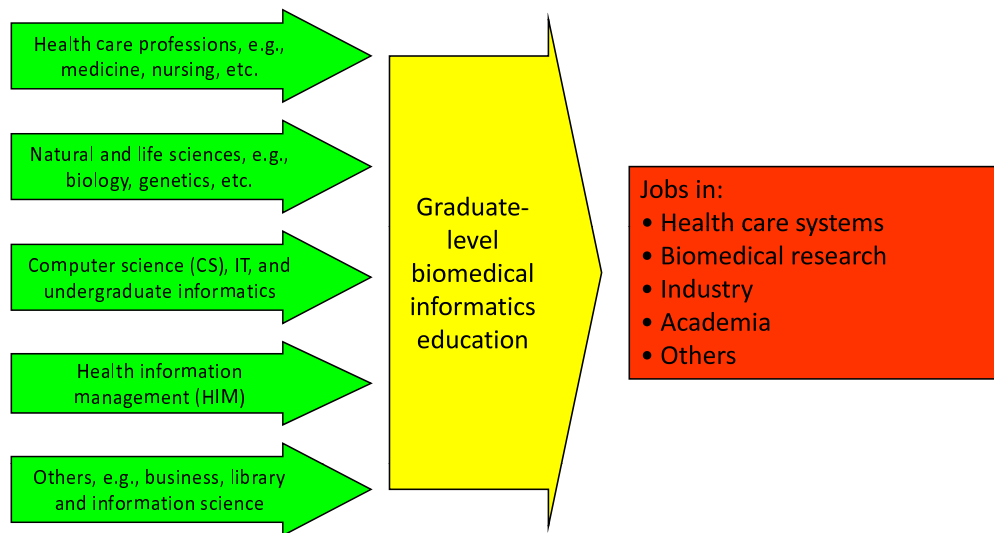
Health care professions, e.g., medicine, nursing, etc.

Natural and life sciences, e.g., biology, genetics, etc.

Computer science (CS), IT, and undergraduate informatics

Health information management (HIM)

Others, e.g., business, library and information science

Graduate-level biomedical informatics education

Jobs in:
• Health care systems
• Biomedical research
• Industry
• Academia
• Others